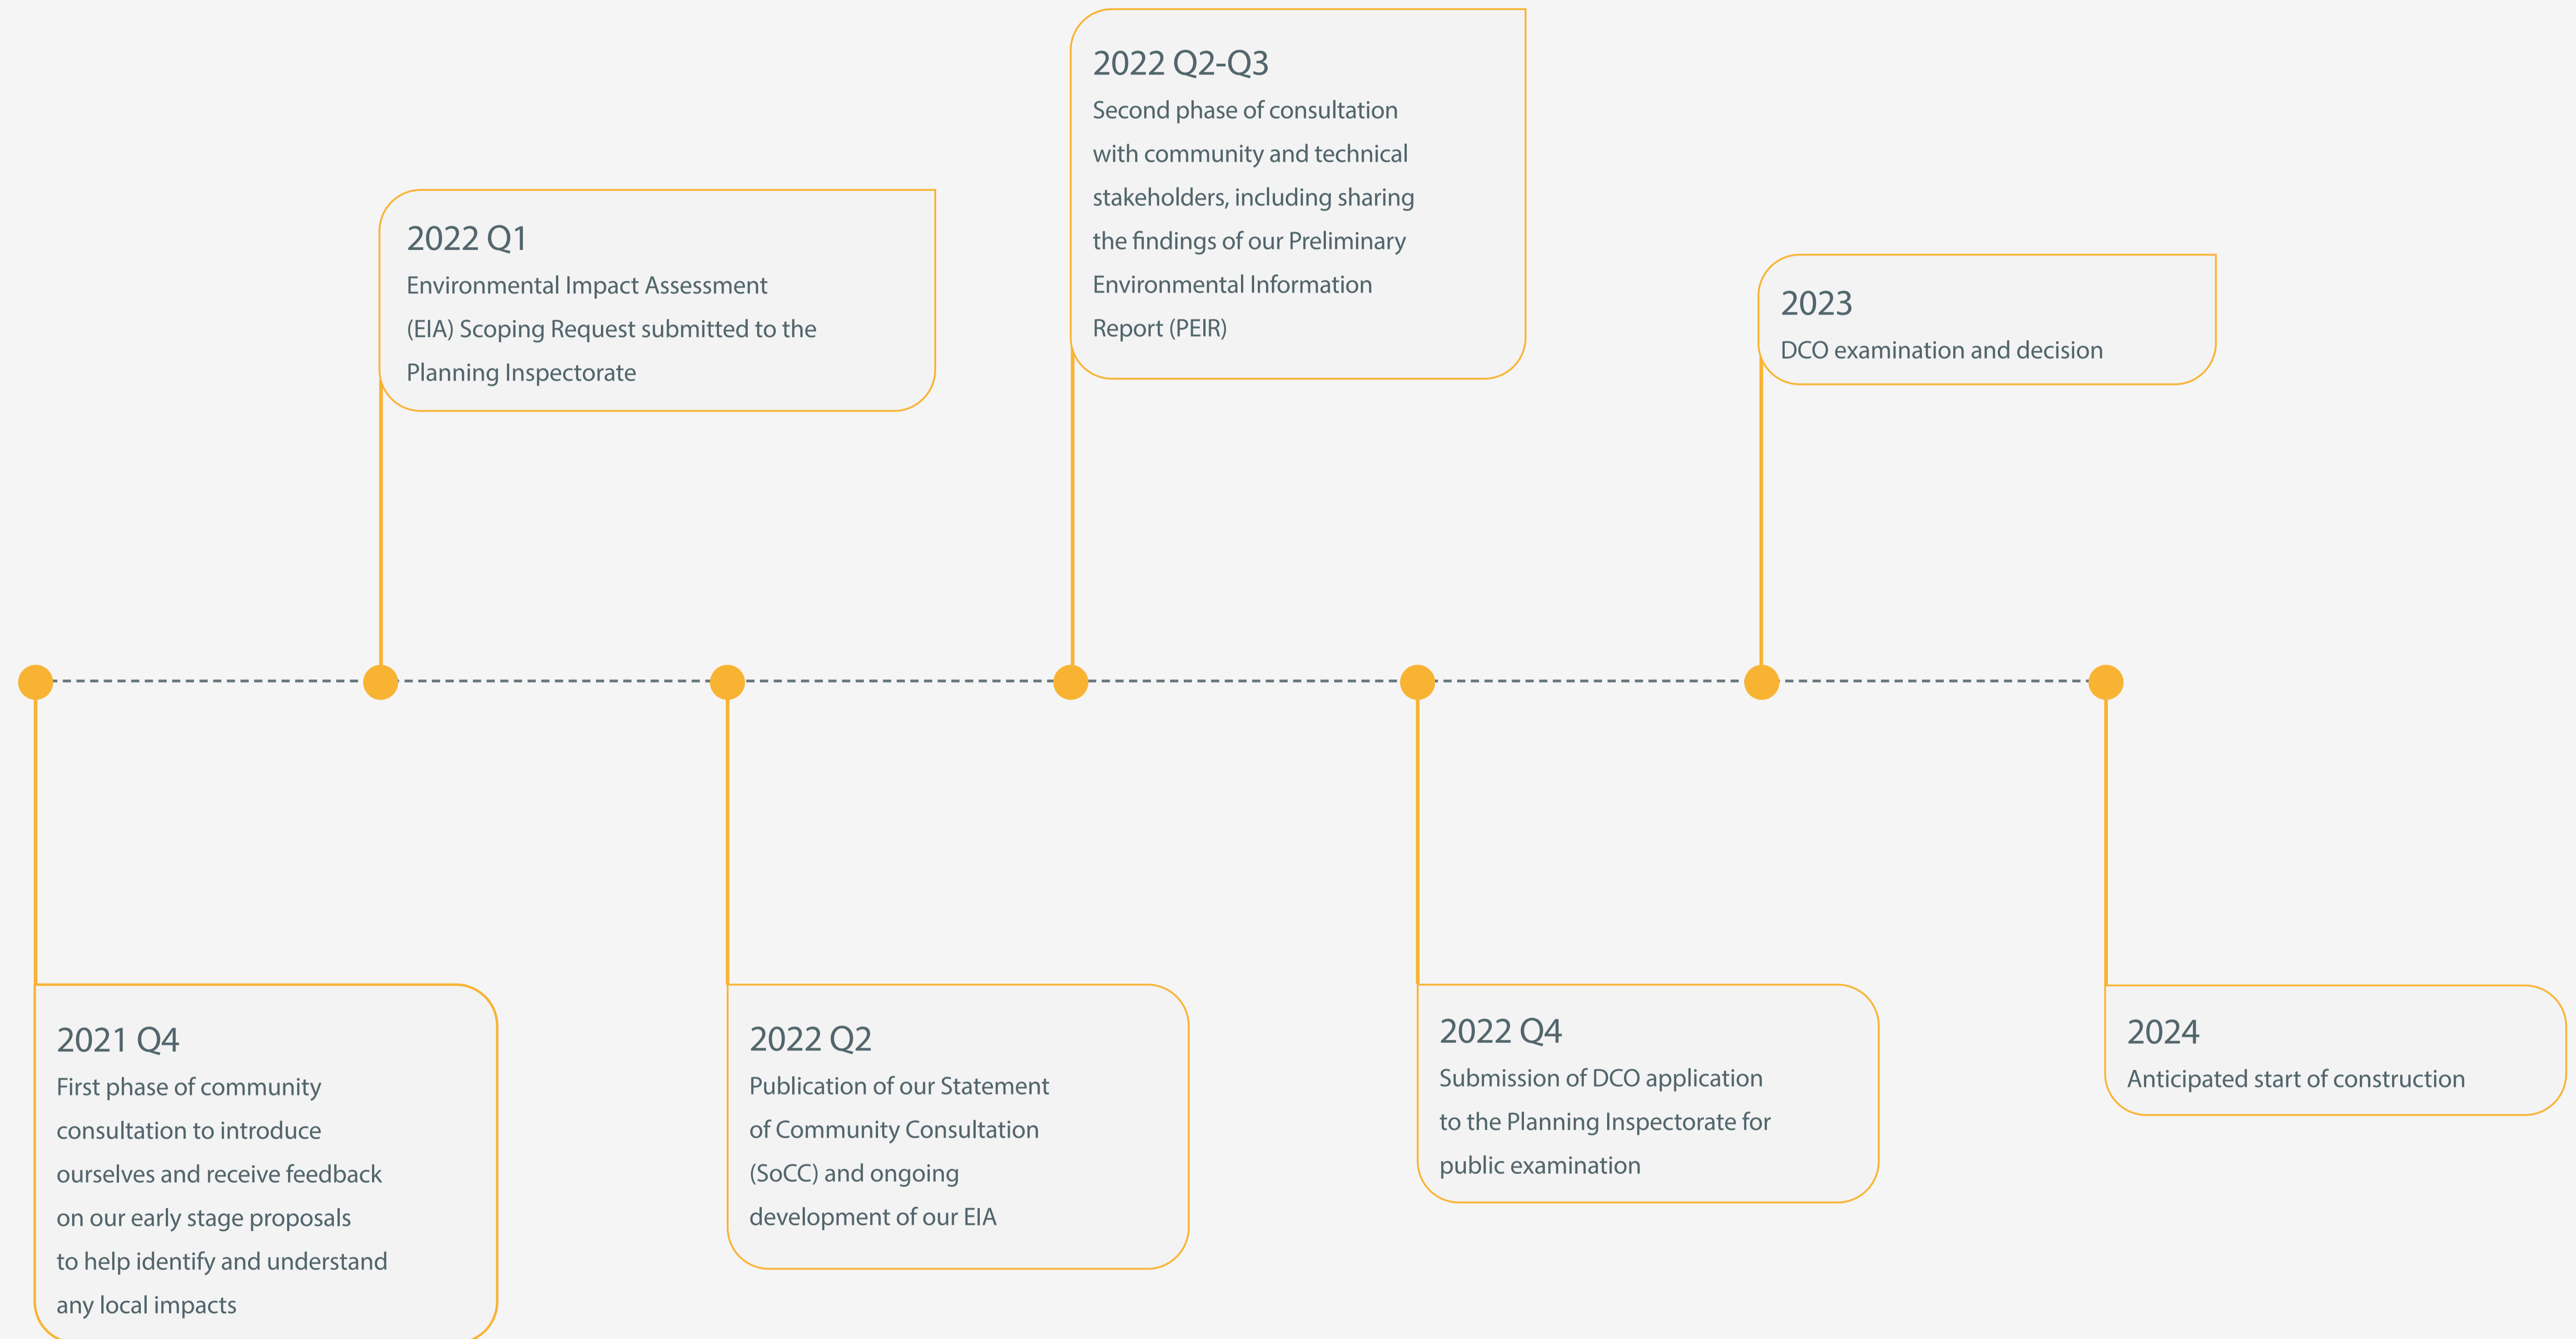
2021 Q4
First phase of community consultation to introduce ourselves and receive feedback on our early stage proposals to help identify and understand any local impacts

2022 Q1
Environmental Impact Assessment (EIA) Scoping Request submitted to the Planning Inspectorate

2022 Q2
Publication of our Statement of Community Consultation (SoCC) and ongoing development of our EIA

2022 Q2-Q3
Second phase of consultation with community and technical stakeholders, including sharing the findings of our Preliminary Environmental Information Report (PEIR)

2022 Q4
Submission of DCO application to the Planning Inspectorate for public examination

2023
DCO examination and decision

2024
Anticipated start of construction